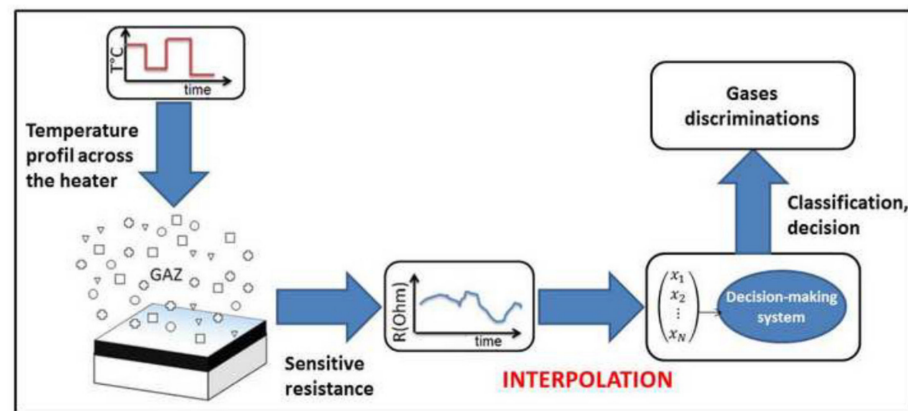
T°C
time

Temperature profil across the heater

GAZ

Sensitive resistance

R(Ohm)
time

INTERPOLATION

$\begin{pmatrix} x_1 \\ x_2 \\ \vdots \\ x_N \end{pmatrix}$

Decision-making system

Classification, decision

Gases discriminations